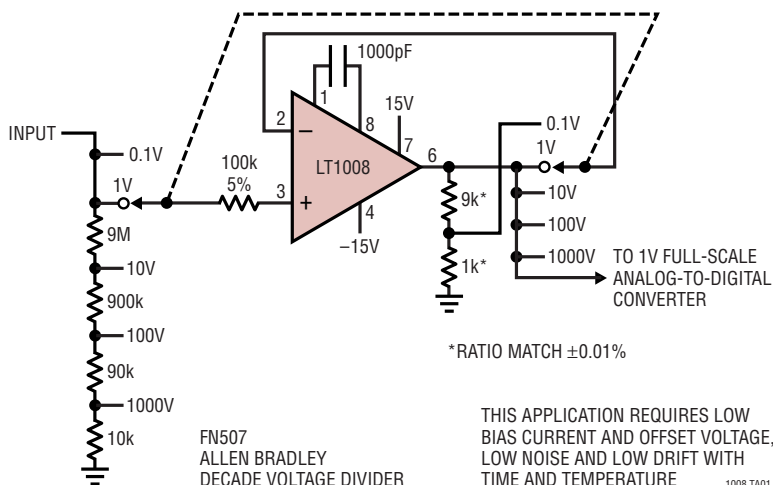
1000pF

1

8

2

15V

7

INPUT

0.1V

1V

100k 5%

3

LT1008

6

0.1V

1V

4

9k*

10V

100V

−15V

1k*

1000V

TO 1V FULL-SCALE ANALOG-TO-DIGITAL CONVERTER

9M

10V

900k

100V

90k

1000V

10k

*RATIO MATCH ±0.01%

FN507
ALLEN BRADLEY
DECADE VOLTAGE DIVIDER

THIS APPLICATION REQUIRES LOW BIAS CURRENT AND OFFSET VOLTAGE, LOW NOISE AND LOW DRIFT WITH TIME AND TEMPERATURE

1008 TA01